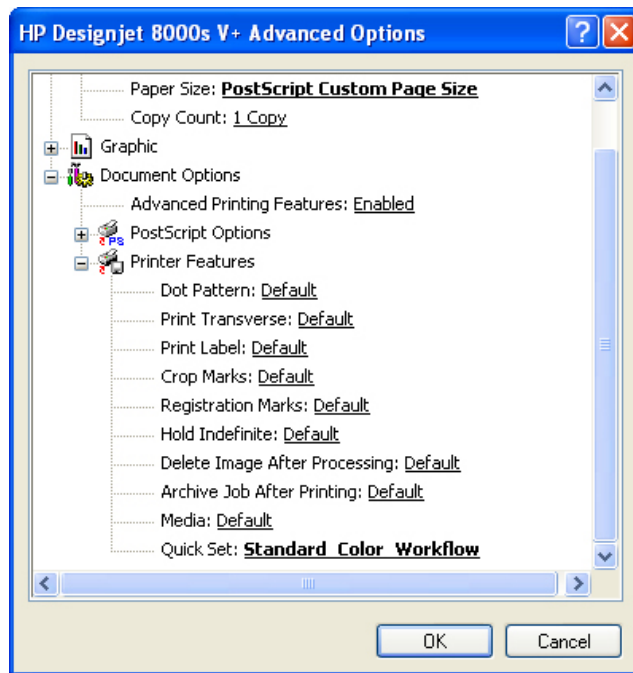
HP Designjet 8000s V+ Advanced Options

Paper Size: PostScript Custom Page Size
Copy Count: 1 Copy
Graphic
Document Options
Advanced Printing Features: Enabled
PS PostScript Options
Printer Features
Dot Pattern: Default
Print Transverse: Default
Print Label: Default
Crop Marks: Default
Registration Marks: Default
Hold Indefinite: Default
Delete Image After Processing: Default
Archive Job After Printing: Default
Media: Default
Quick Set: Standard_Color_Workflow

OK
Cancel